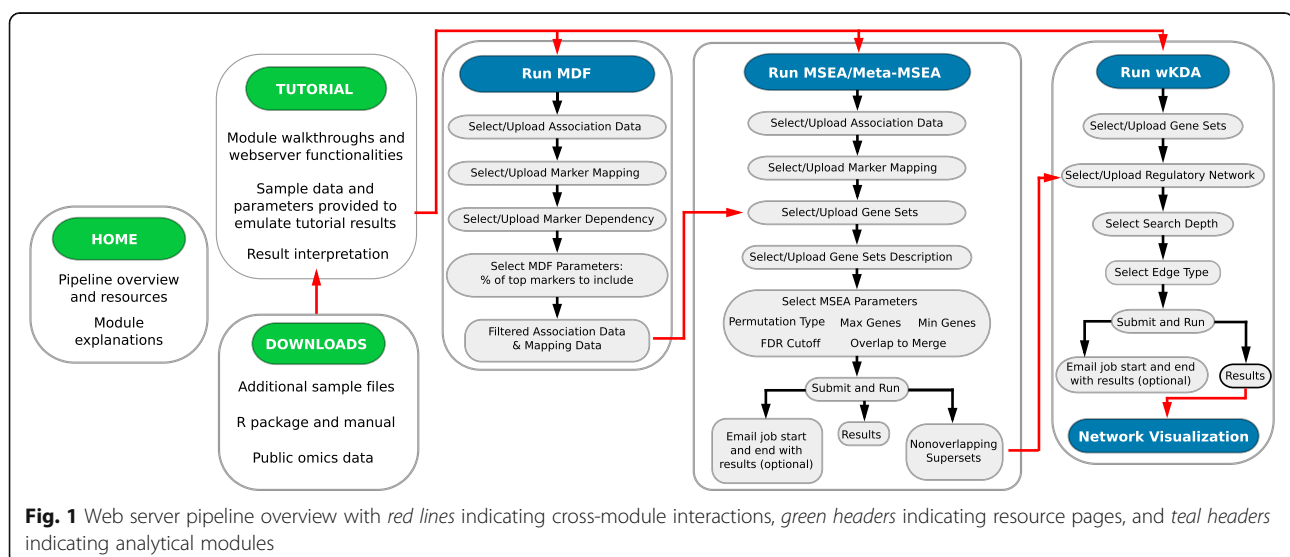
HOME

Pipeline overview and resources

Module explanations

TUTORIAL

Module walkthroughs and webserver functionalities

Sample data and parameters provided to emulate tutorial results

Result interpretation

DOWNLOADS

Additional sample files

R package and manual

Public omics data

Run MDF

Select/Upload Association Data

Select/Upload Marker Mapping

Select/Upload Marker Dependency

Select MDF Parameters: % of top markers to include

Filtered Association Data & Mapping Data

Run MSEA/Meta-MSEA

Select/Upload Association Data

Select/Upload Marker Mapping

Select/Upload Gene Sets

Select/Upload Gene Sets Description

Select MSEA Parameters

Permutation Type Max Genes Min Genes

FDR Cutoff Overlap to Merge

Submit and Run

Email job start and end with results (optional)

Results

Nonoverlapping Supersets

Run wKDA

Select/Upload Gene Sets

Select/Upload Regulatory Network

Select Search Depth

Select Edge Type

Submit and Run

Email job start and end with results (optional)

Results

Network Visualization

Fig. 1 Web server pipeline overview with red lines indicating cross-module interactions, green headers indicating resource pages, and teal headers indicating analytical modules